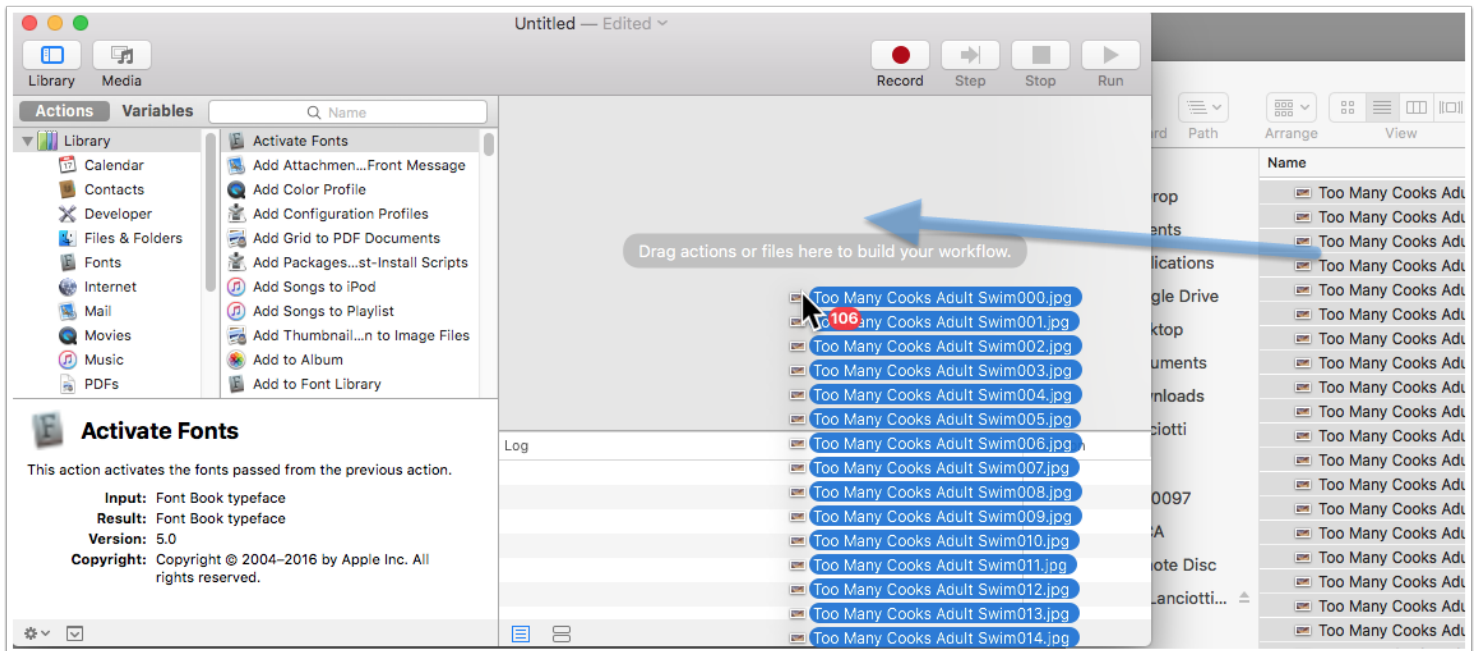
Untitled — Edited

Library Media

Record Step Stop Run

Actions Variables Name

Library
Calendar
Contacts
Developer
Files & Folders
Fonts
Internet
Mail
Movies
Music
PDFs

Activate Fonts
Add Attachmen...Front Message
Add Color Profile
Add Configuration Profiles
Add Grid to PDF Documents
Add Packages...st-Install Scripts
Add Songs to iPod
Add Songs to Playlist
Add Thumbnail...n to Image Files
Add to Album
Add to Font Library

Activate Fonts

This action activates the fonts passed from the previous action.

Input: Font Book typeface
Result: Font Book typeface
Version: 5.0
Copyright: Copyright © 2004–2016 by Apple Inc. All rights reserved.

Drag actions or files here to build your workflow.

Log

106

Too Many Cooks Adult Swim000.jpg
Too Many Cooks Adult Swim001.jpg
Too Many Cooks Adult Swim002.jpg
Too Many Cooks Adult Swim003.jpg
Too Many Cooks Adult Swim004.jpg
Too Many Cooks Adult Swim005.jpg
Too Many Cooks Adult Swim006.jpg
Too Many Cooks Adult Swim007.jpg
Too Many Cooks Adult Swim008.jpg
Too Many Cooks Adult Swim009.jpg
Too Many Cooks Adult Swim010.jpg
Too Many Cooks Adult Swim011.jpg
Too Many Cooks Adult Swim012.jpg
Too Many Cooks Adult Swim013.jpg
Too Many Cooks Adult Swim014.jpg

rd Path Arrange View

Name

rop
ents
lications
gle Drive
ktop
uments
nloads
ciotti
0097
A
ote Disc
Lanciotti...

Too Many Cooks Adu
Too Many Cooks Adu
Too Many Cooks Adu
Too Many Cooks Adu
Too Many Cooks Adu
Too Many Cooks Adu
Too Many Cooks Adu
Too Many Cooks Adu
Too Many Cooks Adu
Too Many Cooks Adu
Too Many Cooks Adu
Too Many Cooks Adu
Too Many Cooks Adu
Too Many Cooks Adu
Too Many Cooks Adu
Too Many Cooks Adu
Too Many Cooks Adu
Too Many Cooks Adu
Too Many Cooks Adu